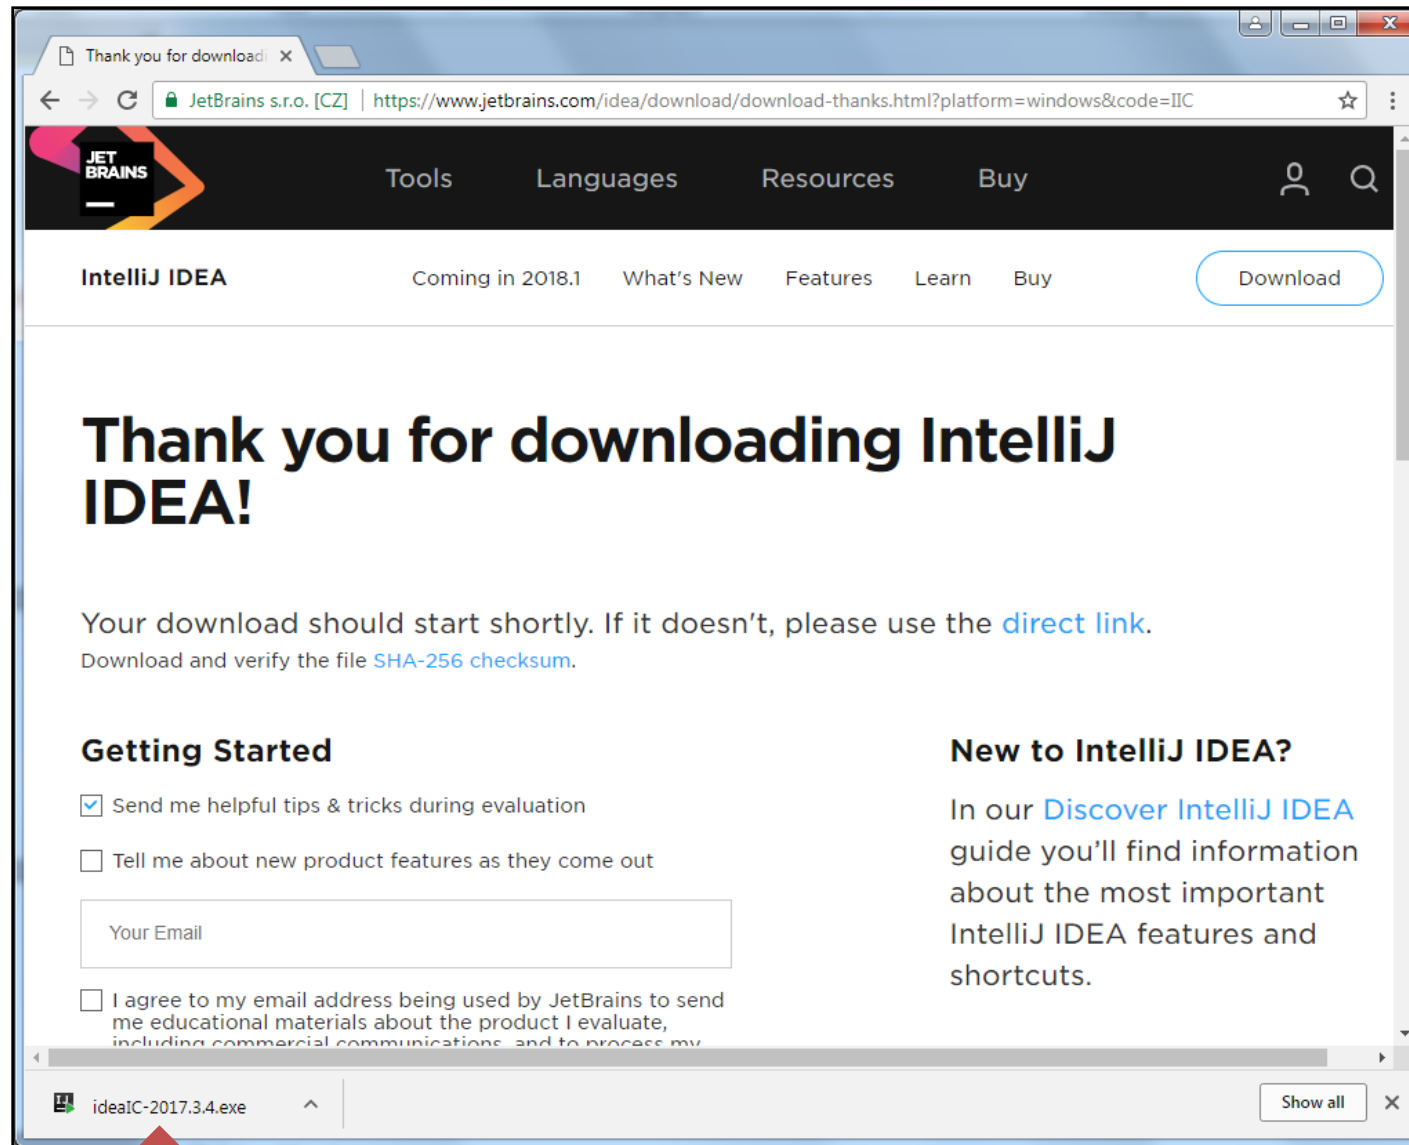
Thank you for download ×

JetBrains s.r.o. [CZ] | https://www.jetbrains.com/idea/download/download-thanks.html?platform=windows&code=IIC

JET BRAINS

Tools Languages Resources Buy

IntelliJ IDEA

Coming in 2018.1 What's New Features Learn Buy

Download

Thank you for downloading IntelliJ IDEA!

Your download should start shortly. If it doesn't, please use the direct link.

Download and verify the file SHA-256 checksum.

Getting Started

Send me helpful tips & tricks during evaluation

Tell me about new product features as they come out

Your Email

I agree to my email address being used by JetBrains to send me educational materials about the product I evaluate, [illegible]

New to IntelliJ IDEA?

In our Discover IntelliJ IDEA guide you'll find information about the most important IntelliJ IDEA features and shortcuts.

ideaIC-2017.3.4.exe

Show all